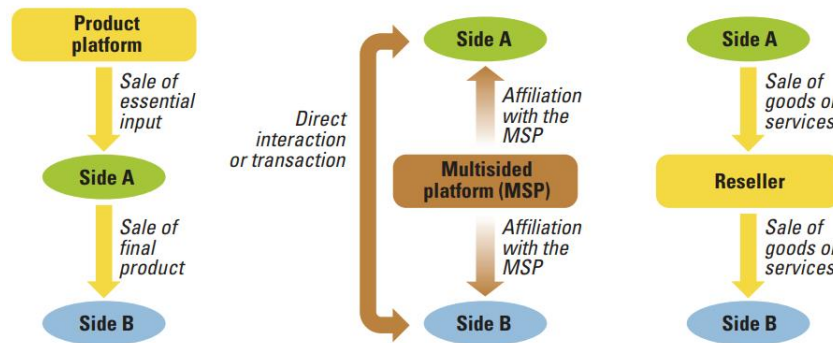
Product platform

Sale of essential input

Side A

Sale of final product

Side B

Direct interaction or transaction

Side A

Affiliation with the MSP

Multisided platform (MSP)

Affiliation with the MSP

Side B

Side A

Sale of goods o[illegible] services

Reseller

Sale of goods o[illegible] services

Side B